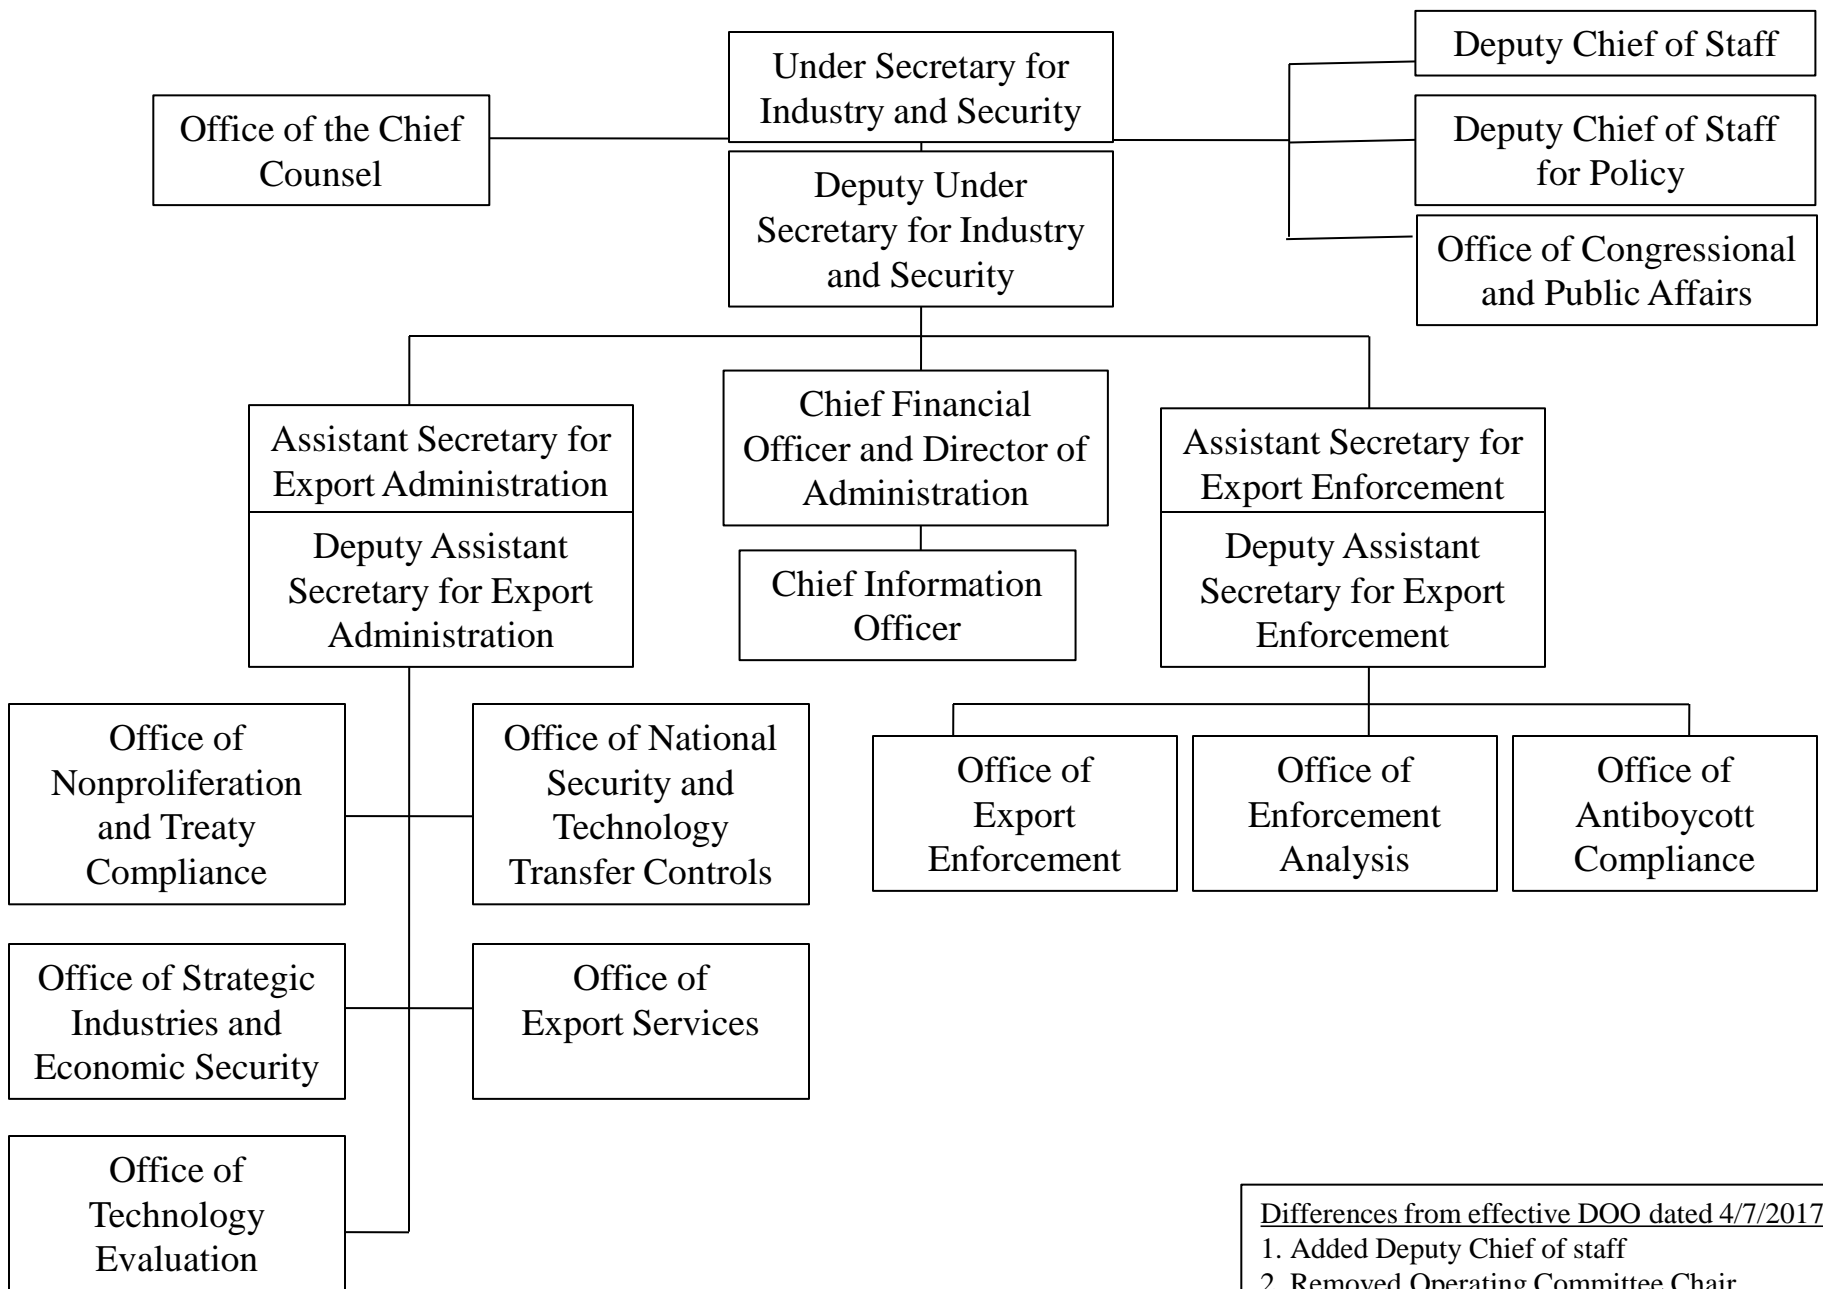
Under Secretary for Industry and Security

Office of the Chief Counsel

Deputy Chief of Staff

Deputy Chief of Staff for Policy

Office of Congressional and Public Affairs

Deputy Under Secretary for Industry and Security

Assistant Secretary for Export Administration

Deputy Assistant Secretary for Export Administration

Chief Financial Officer and Director of Administration

Chief Information Officer

Assistant Secretary for Export Enforcement

Deputy Assistant Secretary for Export Enforcement

Office of Nonproliferation and Treaty Compliance

Office of National Security and Technology Transfer Controls

Office of Export Enforcement

Office of Enforcement Analysis

Office of Antiboycott Compliance

Office of Strategic Industries and Economic Security

Office of Export Services

Office of Technology Evaluation

Differences from effective DOO dated 4/7/2017
1. Added Deputy Chief of staff
2. Removed Operating Committee Chair